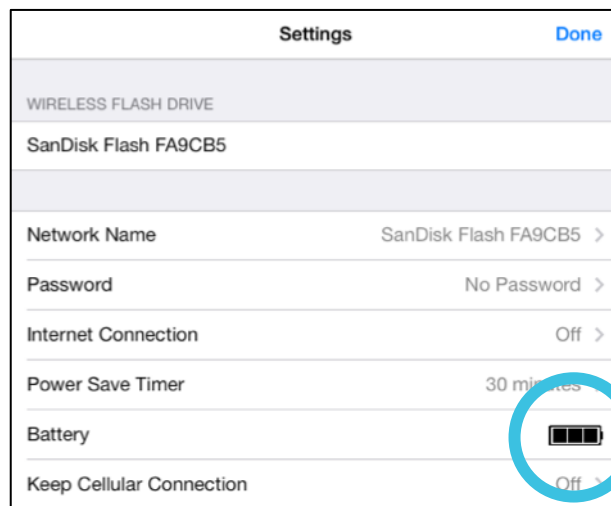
Settings Done

WIRELESS FLASH DRIVE

SanDisk Flash FA9CB5

Network Name SanDisk Flash FA9CB5 >

Password No Password >

Internet Connection Off >

Power Save Timer 30 mi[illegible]

Battery

Keep Cellular Connection Off